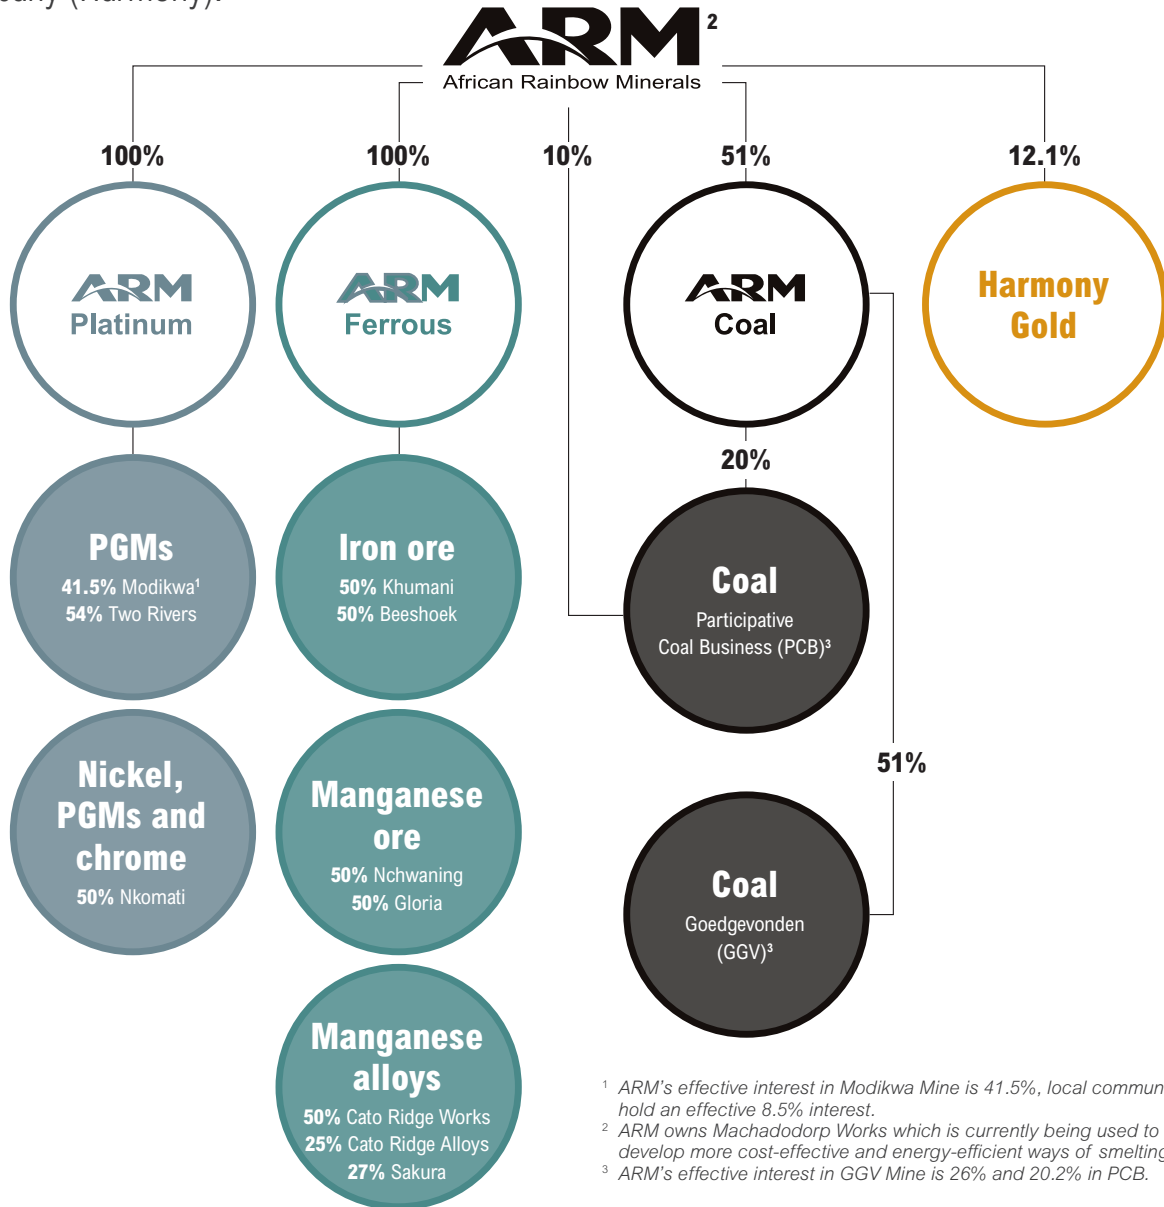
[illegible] (Harmony).

ARM$^2$
African Rainbow Minerals

100%
100%
10%
51%
12.1%

ARM Platinum

ARM Ferrous

ARM Coal

Harmony Gold

20%

PGMs
41.5% Modikwa$^1$
54% Two Rivers

Iron ore
50% Khumani
50% Beeshoek

Coal
Participative Coal Business (PCB)$^3$

51%

Nickel, PGMs and chrome
50% Nkomati

Manganese ore
50% Nchwaning
50% Gloria

Coal
Goedgevonden (GGV)$^3$

Manganese alloys
50% Cato Ridge Works
25% Cato Ridge Alloys
27% Sakura

$^1$ ARM's effective interest in Modikwa Mine is 41.5%, local commun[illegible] hold an effective 8.5% interest.
$^2$ ARM owns Machadodorp Works which is currently being used to develop more cost-effective and energy-efficient ways of smeltin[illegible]
$^3$ ARM's effective interest in GGV Mine is 26% and 20.2% in PCB.